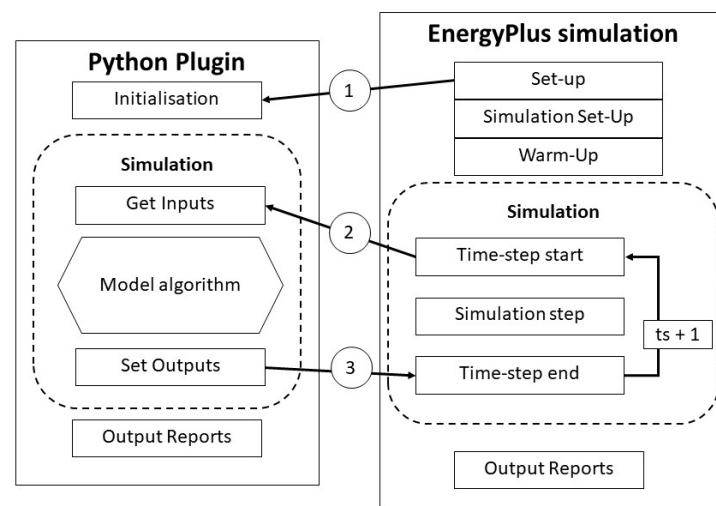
Python Plugin

Initialisation

Simulation

Get Inputs

Model algorithm

Set Outputs

Output Reports

1

2

3

EnergyPlus simulation

Set-up

Simulation Set-Up

Warm-Up

Simulation

Time-step start

Simulation step

Time-step end

ts + 1

Output Reports